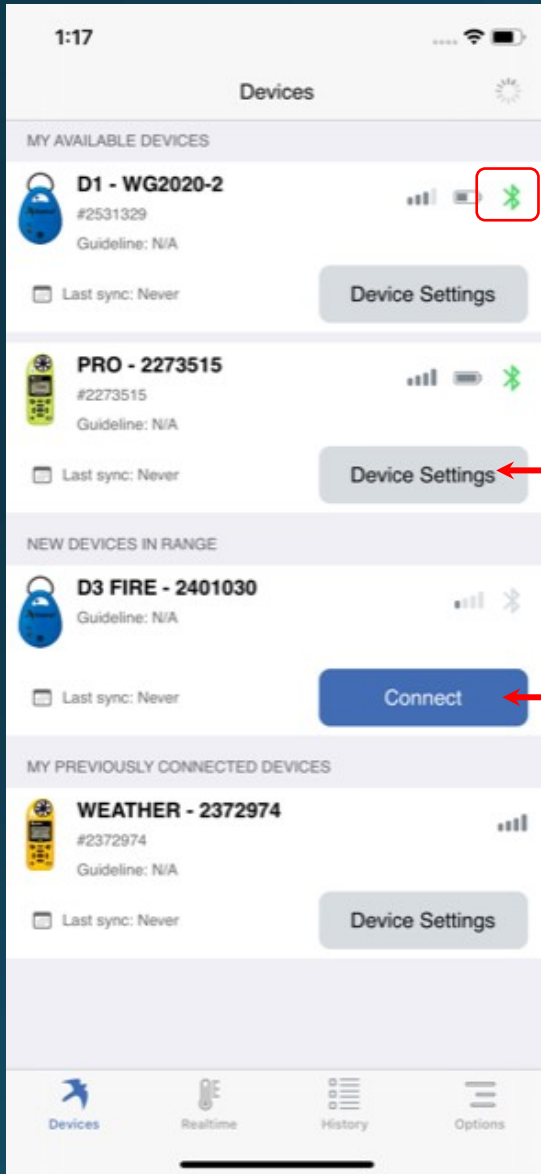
1:17

Devices

MY AVAILABLE DEVICES

D1 - WG2020-2
#2531329
Guideline: N/A

Last sync: Never

Device Settings

PRO - 2273515
#2273515
Guideline: N/A

Last sync: Never

Device Settings

NEW DEVICES IN RANGE

D3 FIRE - 2401030
Guideline: N/A

Last sync: Never

Connect

MY PREVIOUSLY CONNECTED DEVICES

WEATHER - 2372974
#2372974
Guideline: N/A

Last sync: Never

Device Settings

Devices
Realtime
History
Options